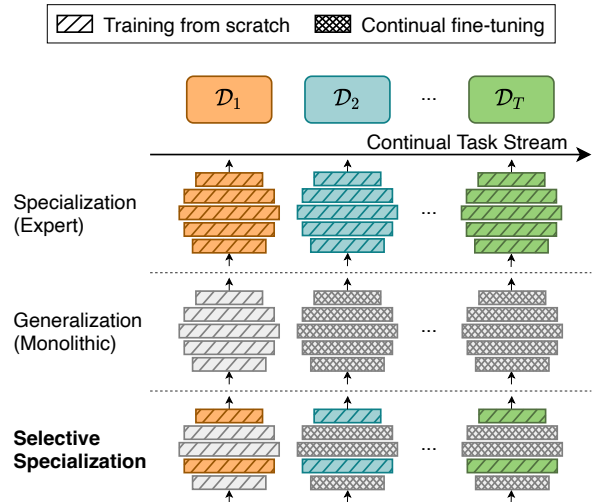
Training from scratch Continual fine-tuning

$\mathcal{D}_1$ $\mathcal{D}_2$ ... $\mathcal{D}_T$

Continual Task Stream

Specialization (Expert)

...

Generalization (Monolithic)

...

**Selective Specialization**

...